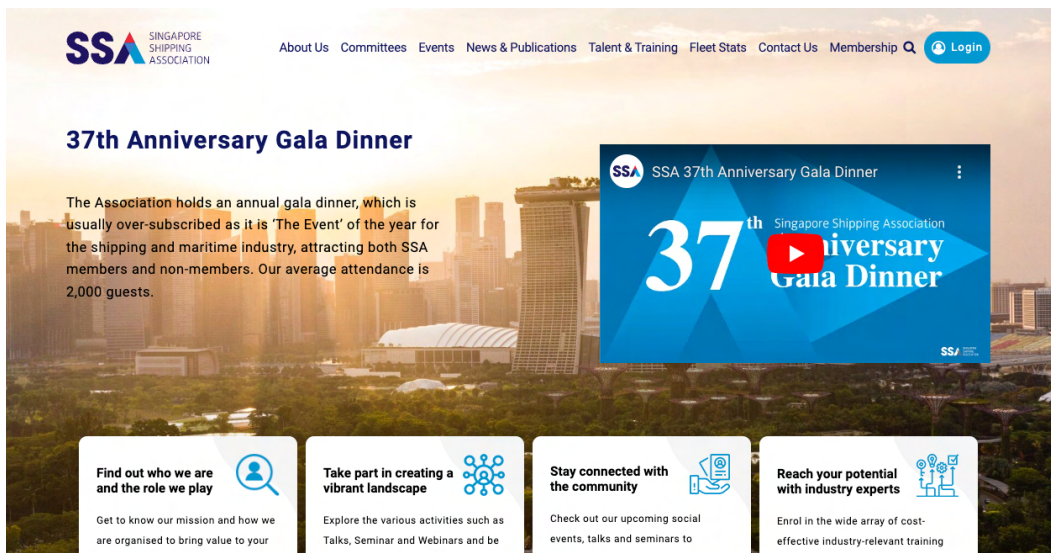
SSA SINGAPORE SHIPPING ASSOCIATION

About Us Committees Events News & Publications Talent & Training Fleet Stats Contact Us Membership Login

37th Anniversary Gala Dinner

The Association holds an annual gala dinner, which is usually over-subscribed as it is 'The Event' of the year for the shipping and maritime industry, attracting both SSA members and non-members. Our average attendance is 2,000 guests.

SSA SSA 37th Anniversary Gala Dinner

37th Singapore Shipping Association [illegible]niversary Gala Dinner

SSA

Find out who we are and the role we play

Get to know our mission and how we are organised to bring value to your

Take part in creating a vibrant landscape

Explore the various activities such as Talks, Seminar and Webinars and be

Stay connected with the community

Check out our upcoming social events, talks and seminars to

Reach your potential with industry experts

Enrol in the wide array of cost-effective industry-relevant training